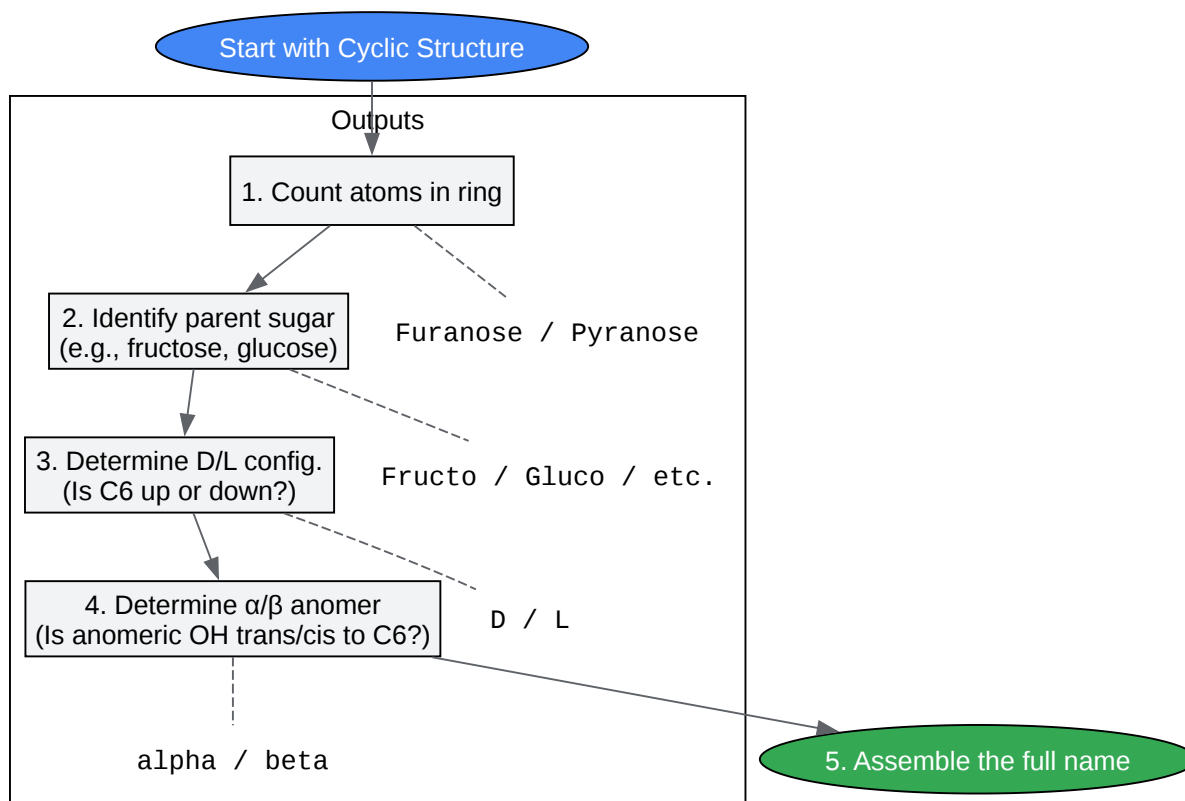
Start with Cyclic Structure

Outputs

1. Count atoms in ring

Furanose / Pyranose

2. Identify parent sugar (e.g., fructose, glucose)

Fructo / Gluco / etc.

3. Determine D/L config. (Is C6 up or down?)

D / L

4. Determine α/β anomer (Is anomeric OH trans/cis to C6?)

alpha / beta

5. Assemble the full name